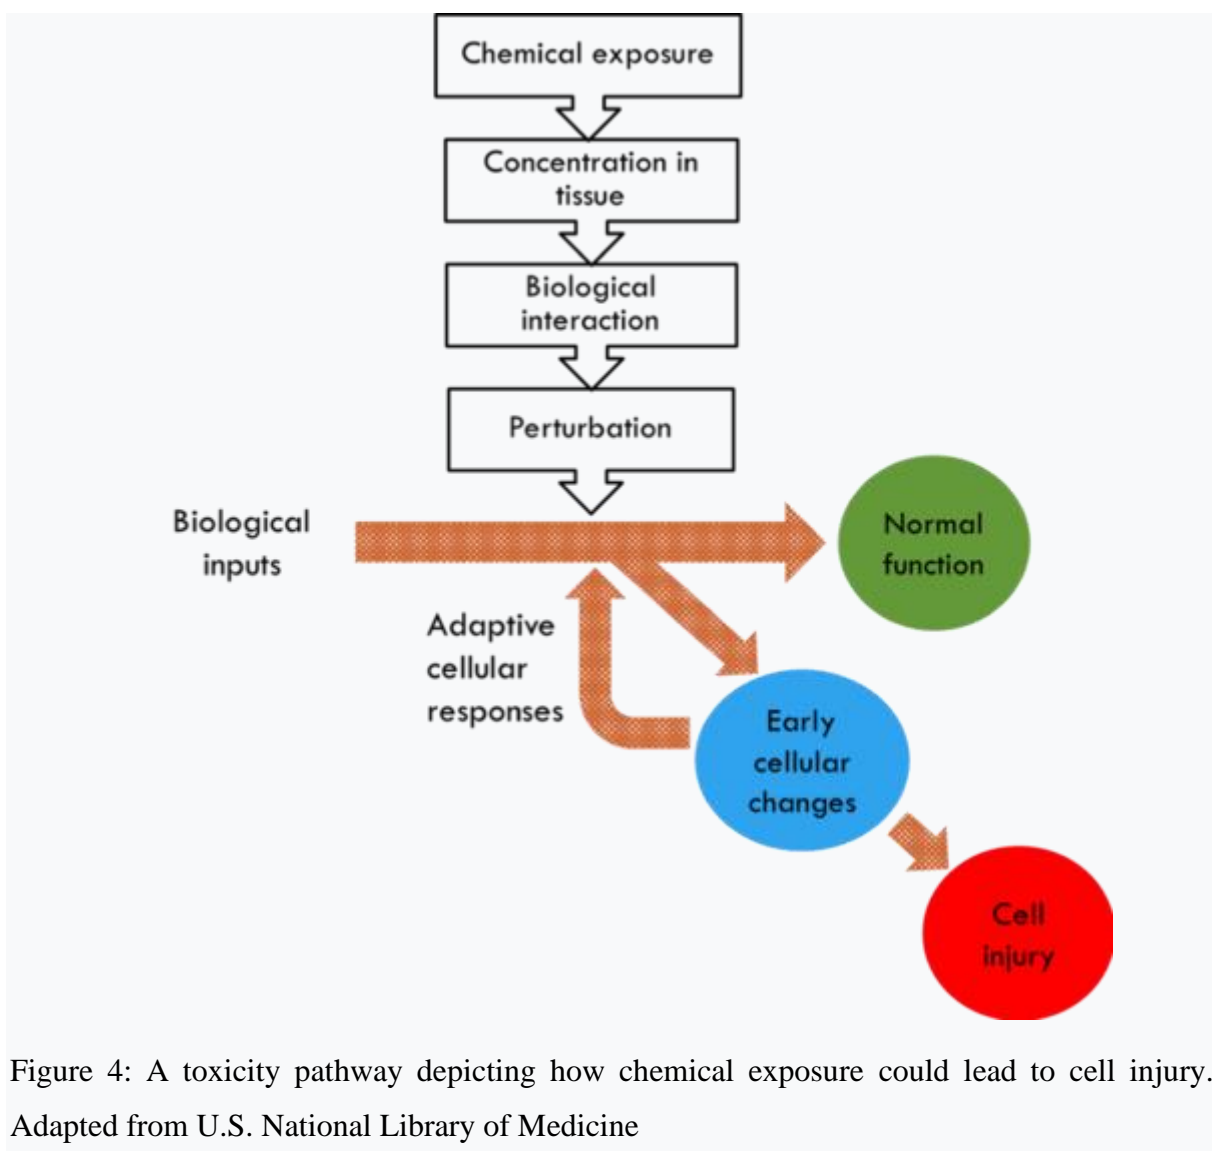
Chemical exposure

Concentration in tissue

Biological interaction

Perturbation

Biological inputs

Normal function

Adaptive cellular responses

Early cellular changes

Cell injury

Figure 4: A toxicity pathway depicting how chemical exposure could lead to cell injury. Adapted from U.S. National Library of Medicine